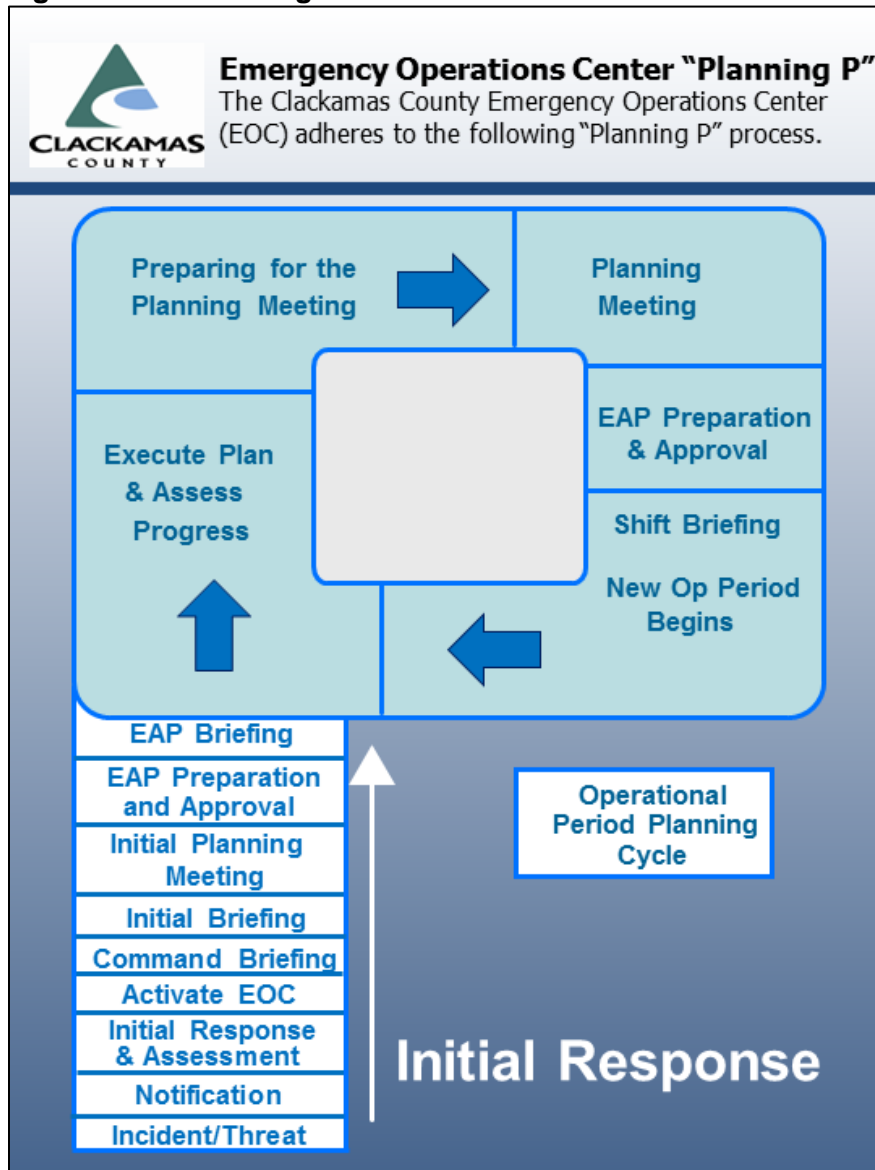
CLACKAMAS COUNTY

Emergency Operations Center "Planning P"
The Clackamas County Emergency Operations Center (EOC) adheres to the following "Planning P" process.

Preparing for the Planning Meeting

Planning Meeting

EAP Preparation & Approval

Shift Briefing

New Op Period Begins

Execute Plan & Assess Progress

EAP Briefing

EAP Preparation and Approval

Initial Planning Meeting

Initial Briefing

Command Briefing

Activate EOC

Initial Response & Assessment

Notification

Incident/Threat

Operational Period Planning Cycle

Initial Response